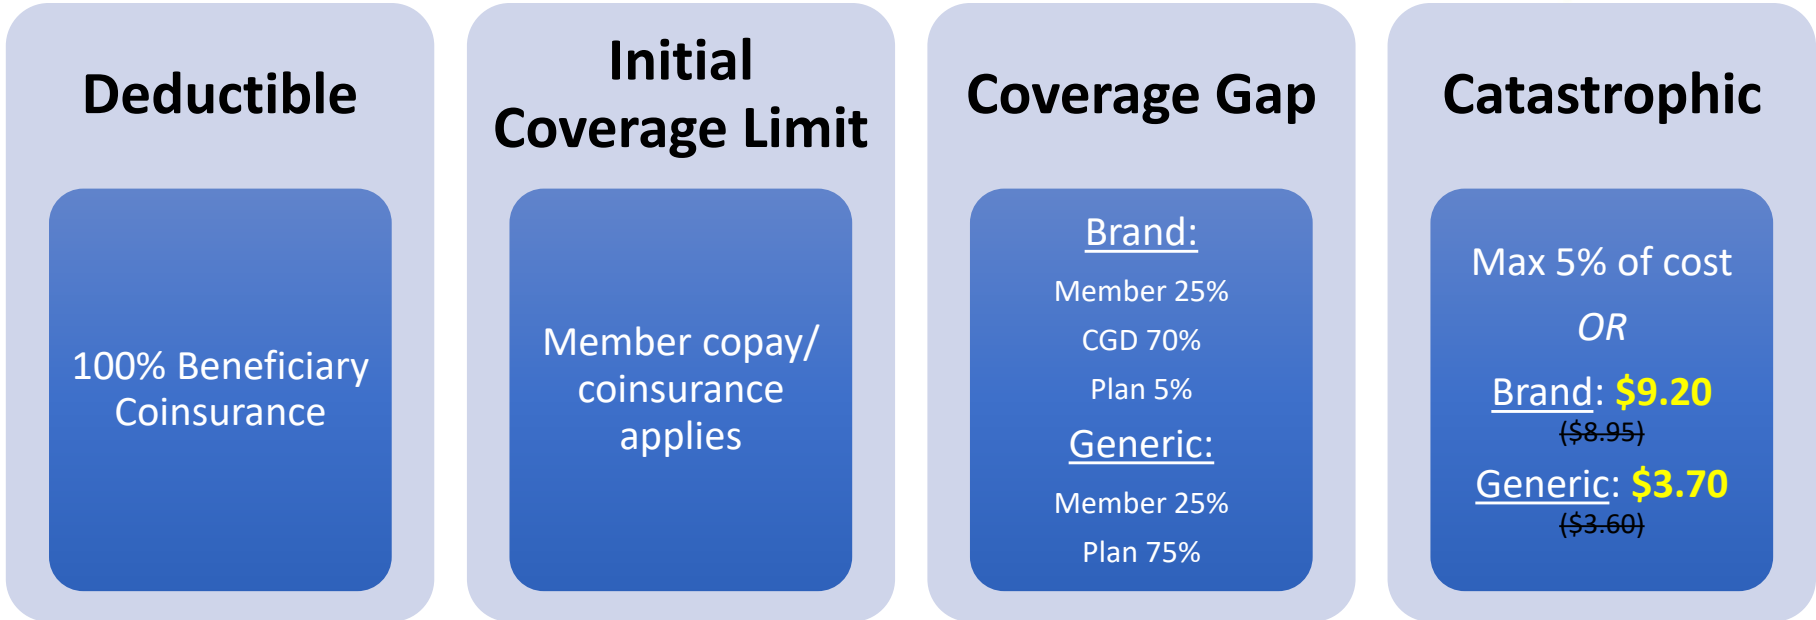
Deductible

100% Beneficiary Coinsurance

Initial Coverage Limit

Member copay/ coinsurance applies

Coverage Gap

Brand:

Member 25%

CGD 70%

Plan 5%

Generic:

Member 25%

Plan 75%

Catastrophic

Max 5% of cost

OR

Brand: $9.20

~~($8.95)~~

Generic: $3.70

~~($3.60)~~